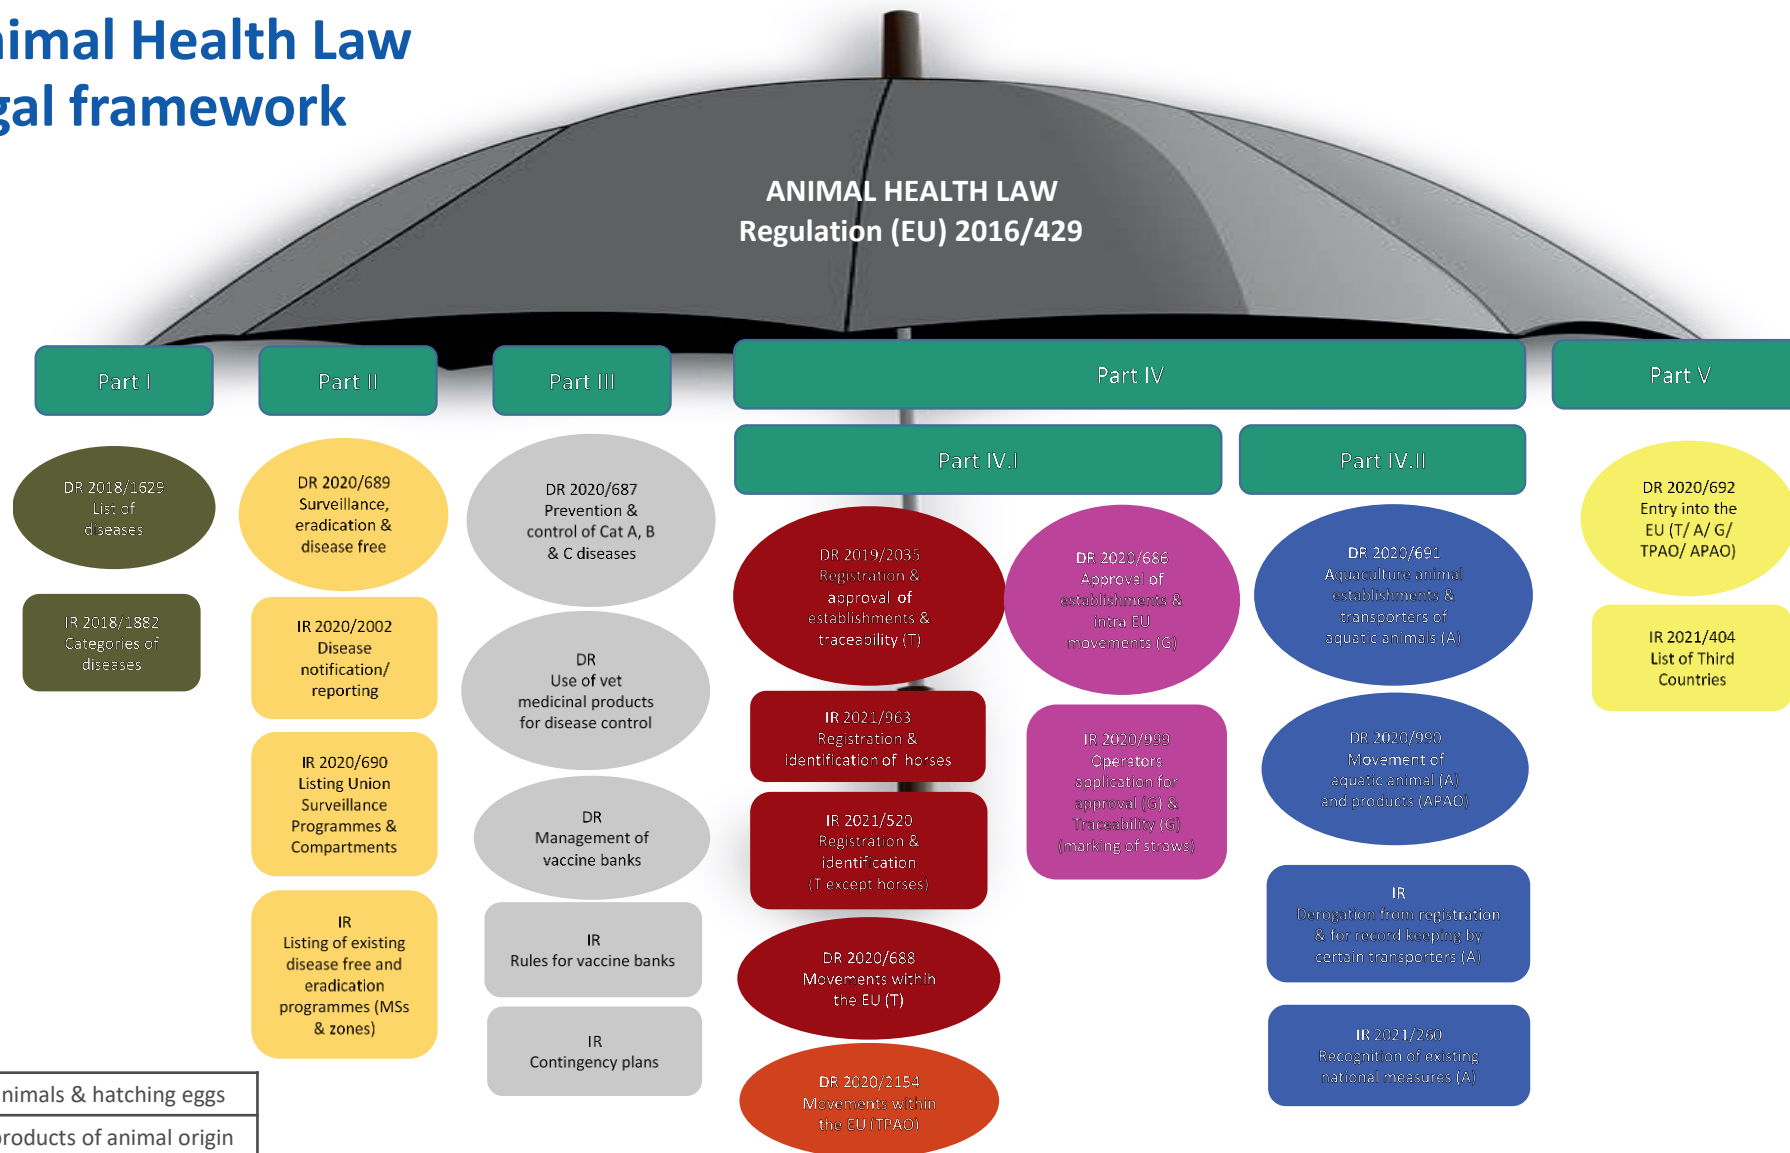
imal Health Law
gal framework

ANIMAL HEALTH LAW
Regulation (EU) 2016/429

Part I

DR 2018/1629
List of diseases

IR 2018/1882
Categories of diseases

Part II

DR 2020/689
Surveillance, eradication & disease free

IR 2020/2002
Disease notification/ reporting

IR 2020/690
Listing Union Surveillance Programmes & Compartments

IR
Listing of existing disease free and eradication programmes (MSs & zones)

Part III

DR 2020/687
Prevention & control of Cat A, B & C diseases

DR
Use of vet medicinal products for disease control

DR
Management of vaccine banks

IR
Rules for vaccine banks

IR
Contingency plans

Part IV

Part IV.I

DR 2019/2035
Registration & approval of establishments & traceability (T)

DR 2020/686
Approval of establishments & intra EU movements (G)

IR 2021/963
Registration & Identification of horses

IR 2020/999
Operators application for approval (G) & Traceability (G) (marking of straws)

IR 2021/520
Registration & identification (T except horses)

DR 2020/688
Movements within the EU (T)

DR 2020/2154
Movements within the EU (TPAO)

Part IV.II

DR 2020/691
Aquaculture animal establishments & transporters of aquatic animals (A)

DR 2020/990
Movement of aquatic animal (A) and products (APAO)

IR
Derogation from registration & for record keeping by certain transporters (A)

IR 2021/260
Recognition of existing national measures (A)

Part V

DR 2020/692
Entry into the EU (T/ A/ G/ TPAO/ APAO)

IR 2021/404
List of Third Countries

nimals & hatching eggs
roducts of animal origin